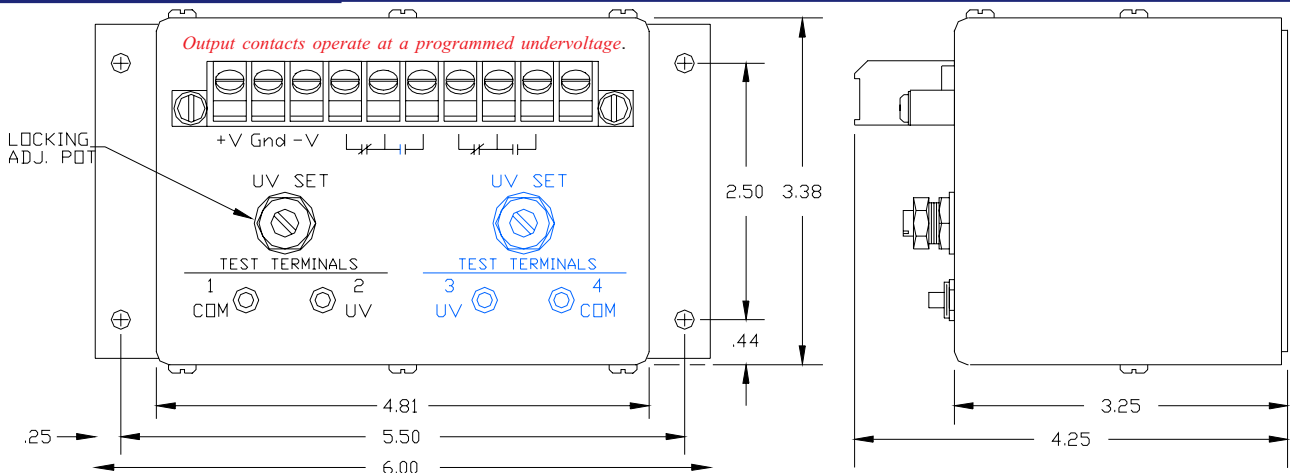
Output contacts operate at a programmed undervoltage.

+V Gnd -V

LOCKING ADJ. POT

UV SET

UV SET

TEST TERMINALS

TEST TERMINALS

1 COM

2 UV

3 UV

4 COM

2.50

3.38

.44

4.81

.25

5.50

6.00

3.25

4.25